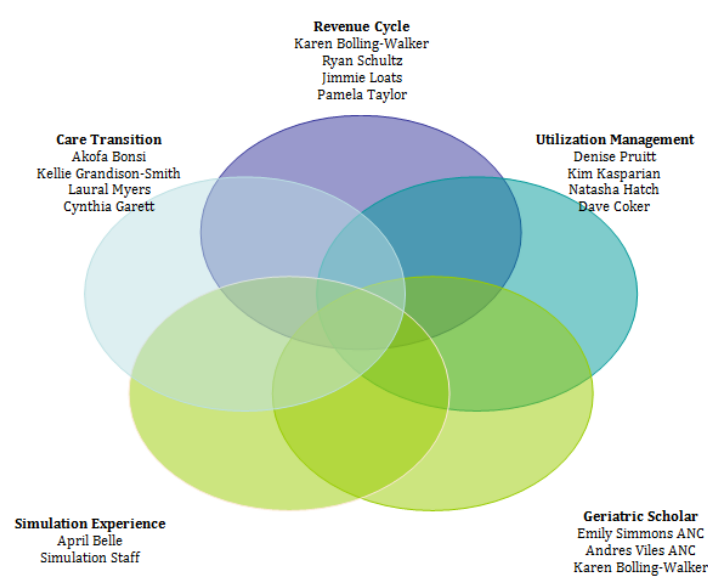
Revenue Cycle
Karen Bolling-Walker
Ryan Schultz
Jimmie Loats
Pamela Taylor

Care Transition
Akofa Bonsi
Kellie Grandison-Smith
Laural Myers
Cynthia Garett

Utilization Management
Denise Pruitt
Kim Kasparian
Natasha Hatch
Dave Coker

Simulation Experience
April Belle
Simulation Staff

Geriatric Scholar
Emily Simmons ANC
Andres Viles ANC
Karen Bolling-Walker